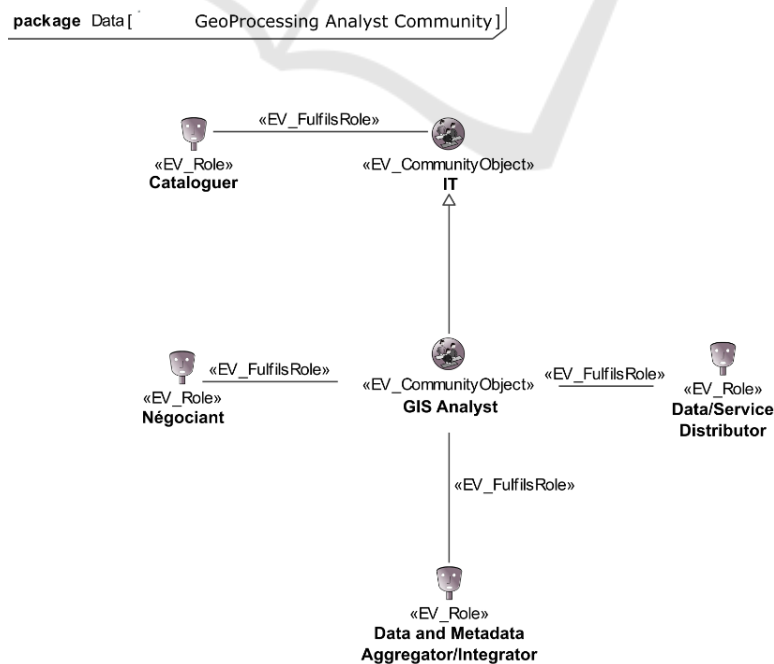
package Data [ GeoProcessing Analyst Community ]

«EV_FulfilsRole»

«EV_Role»
Cataloguer

«EV_CommunityObject»
IT

«EV_FulfilsRole»

«EV_Role»
Négociant

«EV_CommunityObject»
GIS Analyst

«EV_FulfilsRole»

«EV_Role»
Data/Service Distributor

«EV_FulfilsRole»

«EV_Role»
Data and Metadata Aggregator/Integrator